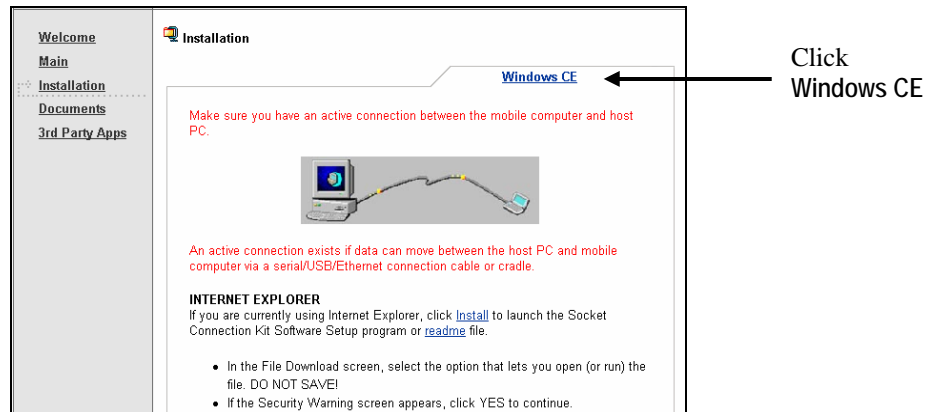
Welcome
Main
Installation
Documents
3rd Party Apps

Installation

Windows CE

Click
Windows CE

Make sure you have an active connection between the mobile computer and host PC.

An active connection exists if data can move between the host PC and mobile computer via a serial/USB/Ethernet connection cable or cradle.

INTERNET EXPLORER
If you are currently using Internet Explorer, click Install to launch the Socket Connection Kit Software Setup program or readme file.

- In the File Download screen, select the option that lets you open (or run) the file. DO NOT SAVE!
- If the Security Warning screen appears, click YES to continue.